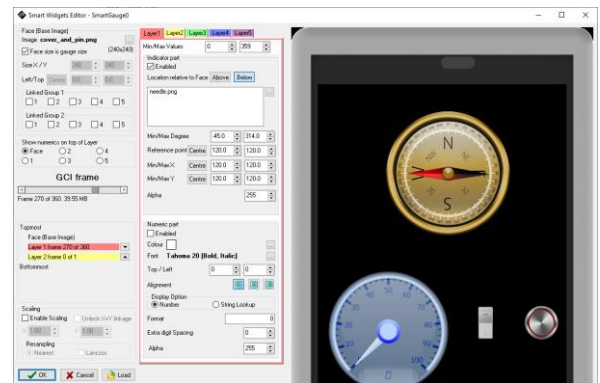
Smart Widgets Editor - SmartGauge0

Face (Base Image)
Image covex_and_pin.png
Face size is gauge size (240x240)
Size X / Y 240 240
Left/Top Centre 0.0 0.0
Linked Group 1
1 2 3 4 5
Linked Group 2
1 2 3 4 5
Show numerics on top of Layer
Face 2 4
1 3 5
GCI frame
Frame 270 of 360: 39.55 MB

Topmost
Face (Base Image)
Layer 1 frame 270 of 360
Layer 2 frame 0 of 1
Bottommost

Scaling
Enable Scaling Unlock X/Y linkage
1.00 1.00
Resampling
Nearest Lanczos

OK Cancel Load

Layer1 Layer2 Layer3 Layer4 Layer5
Min/Max Values 0 359
Indicator part
Enabled
Location relative to Face Above Below
needle.png
Min/Max Degree 45.0 314.0
Reference point Centre 120.0 120.0
Min/Max X Centre 120.0 120.0
Min/Max Y Centre 120.0 120.0
Alpha 255

Numeric part
Enabled
Colour
Font Tahoma 20 [Bold, Italic]
Top / Left 0 0
Alignment
Display Option
Number String Lookup
Format 0
Extra digit Spacing 0
Alpha 255

N
S